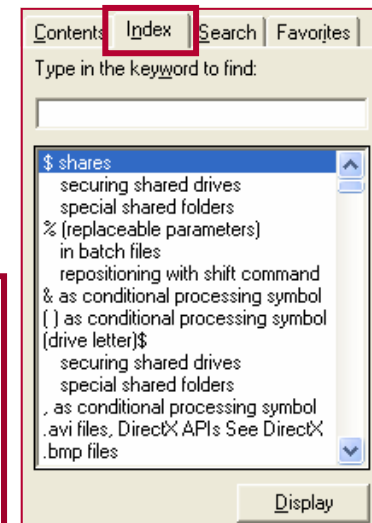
Contents | Index | Search | Favorites

Type in the keyword to find:

$ shares
securing shared drives
special shared folders
% (replaceable parameters)
in batch files
repositioning with shift command
& as conditional processing symbol
( ) as conditional processing symbol
(drive letter)$
securing shared drives
special shared folders
, as conditional processing symbol
.avi files, DirectX APIs See DirectX
.bmp files

Display